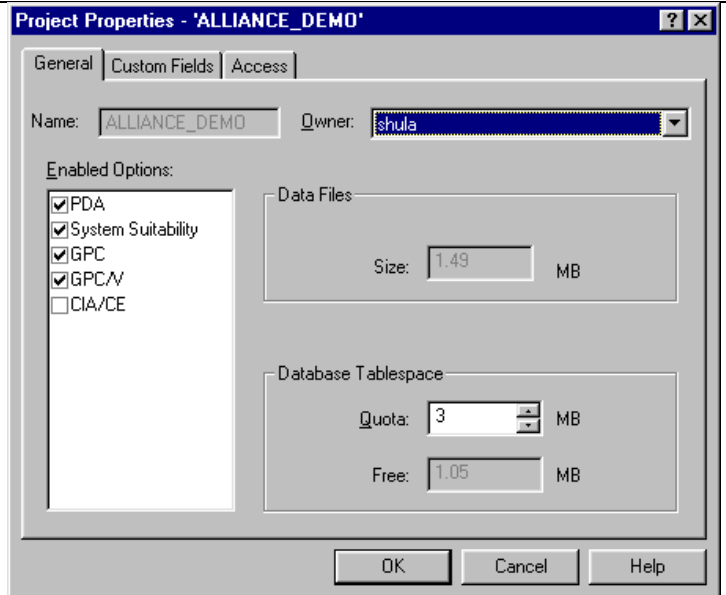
Project Properties - 'ALLIANCE_DEMO'

? X

General | Custom Fields | Access

Name: ALLIANCE_DEMO

Owner: shula

Enabled Options:

☑ PDA
☑ System Suitability
☑ GPC
☑ GPC/V
☐ CIA/CE

Data Files

Size: 1.49 MB

Database Tablespace

Quota: 3 MB

Free: 1.05 MB

OK | Cancel | Help